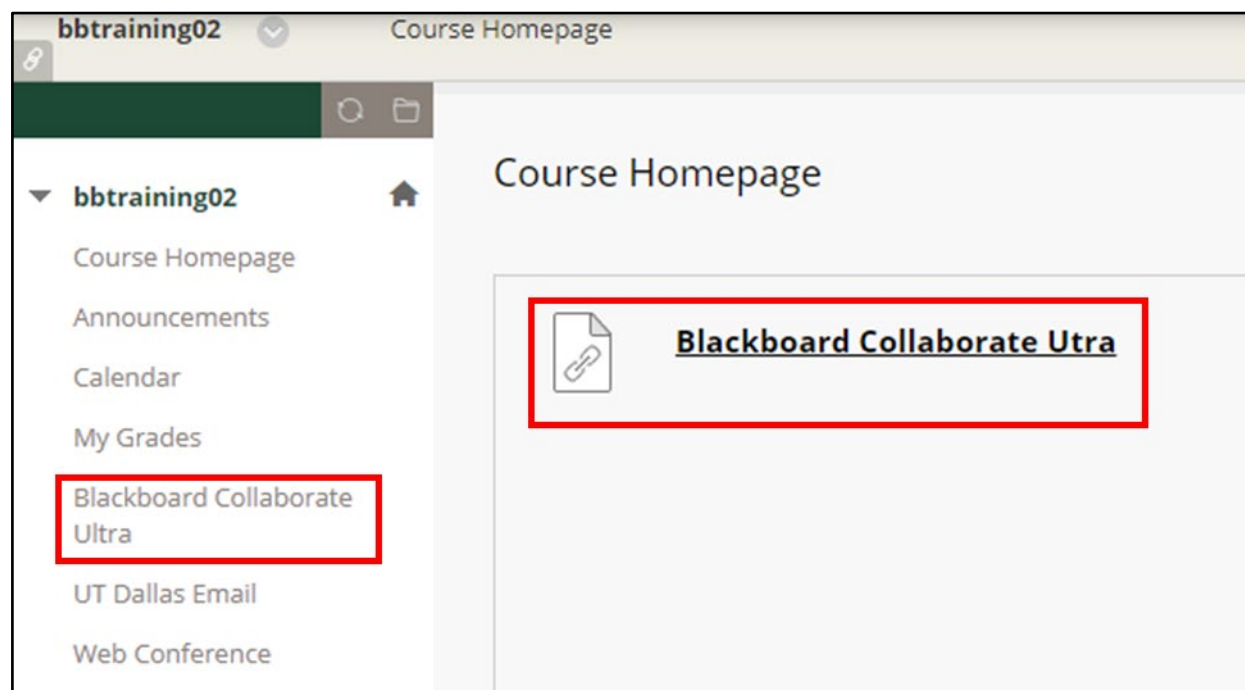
bbtraining02 Course Homepage

bbtraining02

Course Homepage

Announcements

Calendar

My Grades

Blackboard Collaborate Ultra

UT Dallas Email

Web Conference

Course Homepage

Blackboard Collaborate Utra